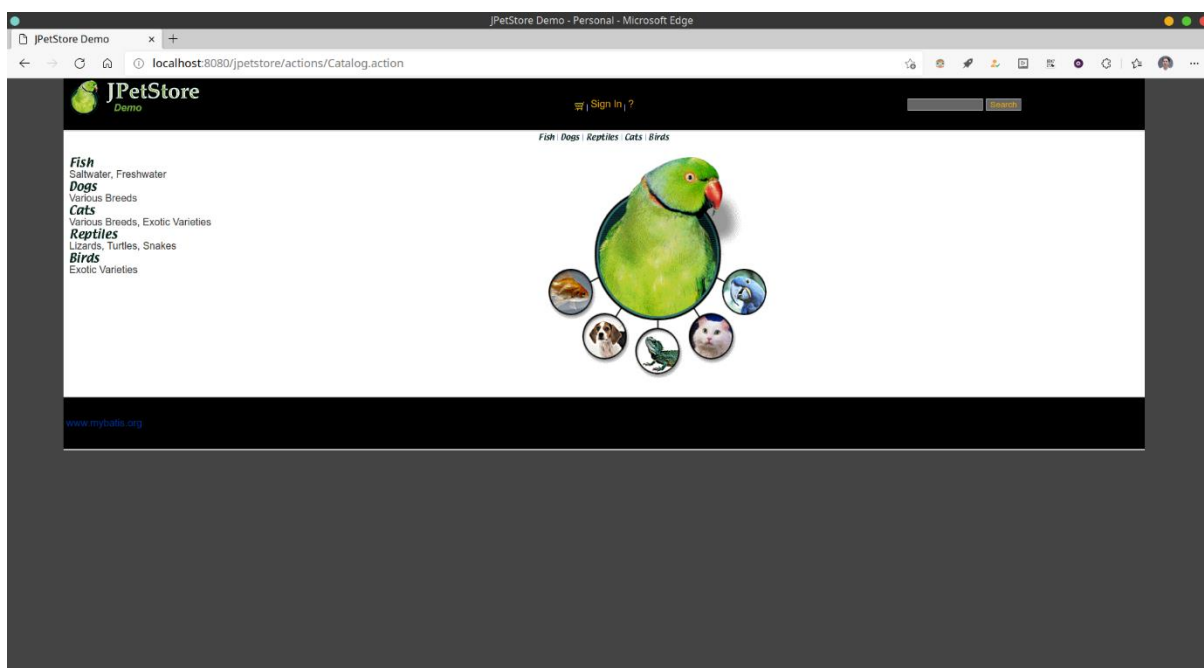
JPetStore Demo - Personal - Microsoft Edge

JPetStore Demo ×  +

localhost:8080/jpetstore/actions/Catalog.action

JPetStore
Demo

| Sign In | ?

Search

Fish | Dogs | Reptiles | Cats | Birds

Fish
Saltwater, Freshwater
Dogs
Various Breeds
Cats
Various Breeds, Exotic Varieties
Reptiles
Lizards, Turtles, Snakes
Birds
Exotic Varieties

www.mybatis.org